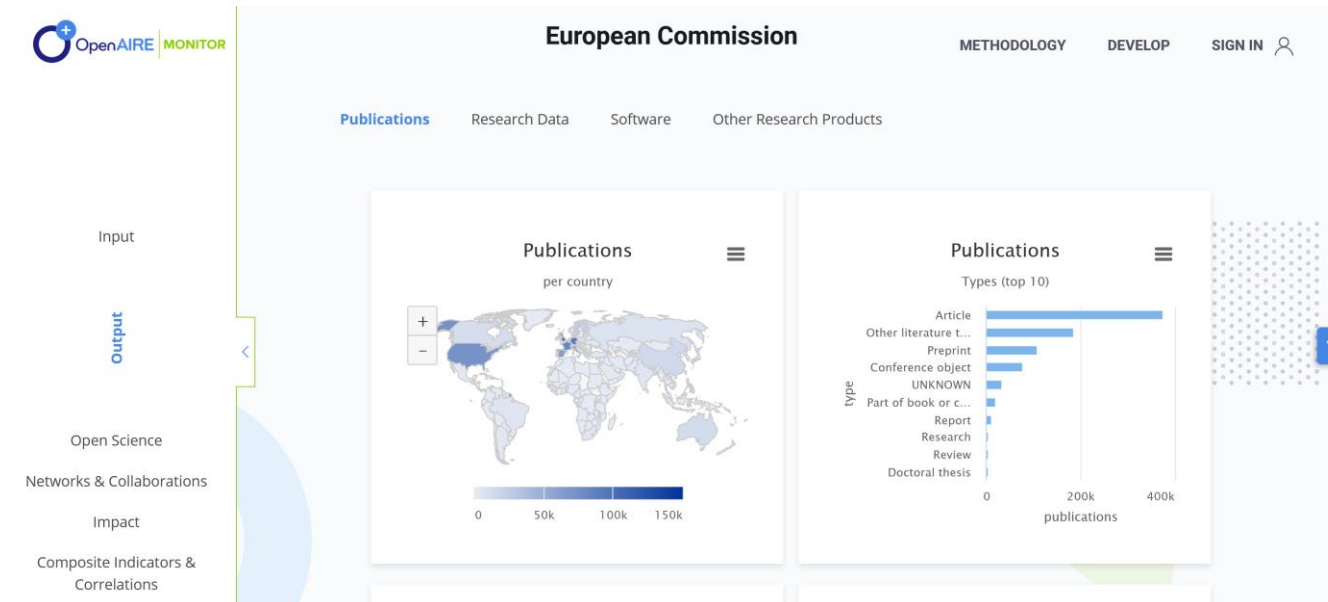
OpenAIRE MONITOR

European Commission

METHODOLOGY DEVELOP SIGN IN

Publications Research Data Software Other Research Products

Input

Output

Open Science

Networks & Collaborations

Impact

Composite Indicators & Correlations

Publications
per country

+
−

0 50k 100k 150k

Publications
Types (top 10)

Article
Other literature t...
Preprint
Conference object
UNKNOWN
Part of book or c...
Report
Research
Review
Doctoral thesis

type

0 200k 400k
publications